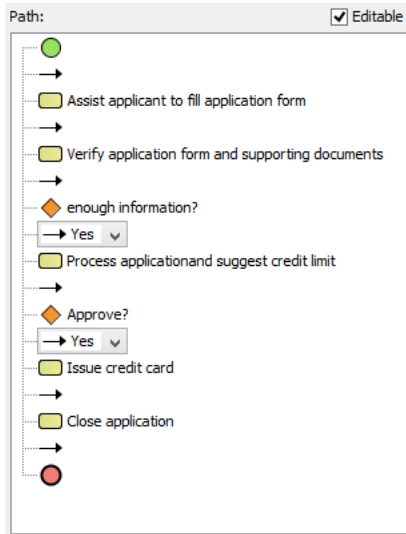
Path:

Editable

Assist applicant to fill application form

Verify application form and supporting documents

enough information?

Yes

Process applicationand suggest credit limit

Approve?

Yes

Issue credit card

Close application